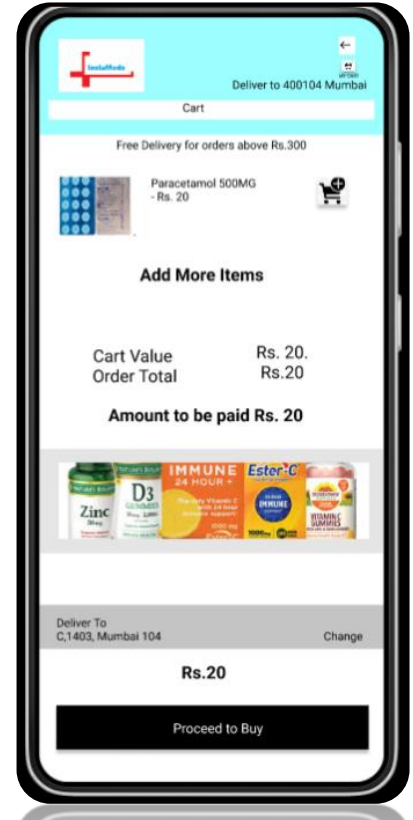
InstaMeds

←

Deliver to 400104 Mumbai

Cart

Free Delivery for orders above Rs.300

Paracetamol 500MG - Rs. 20

Add More Items

Cart Value Rs. 20.
Order Total Rs.20

Amount to be paid Rs. 20

Zinc

D3 GUMMIES

IMMUNE 24 HOUR +

Ester-C IMMUNE

VITAMIN C GUMMIES

Deliver To
C,1403, Mumbai 104

Change

Rs.20

Proceed to Buy